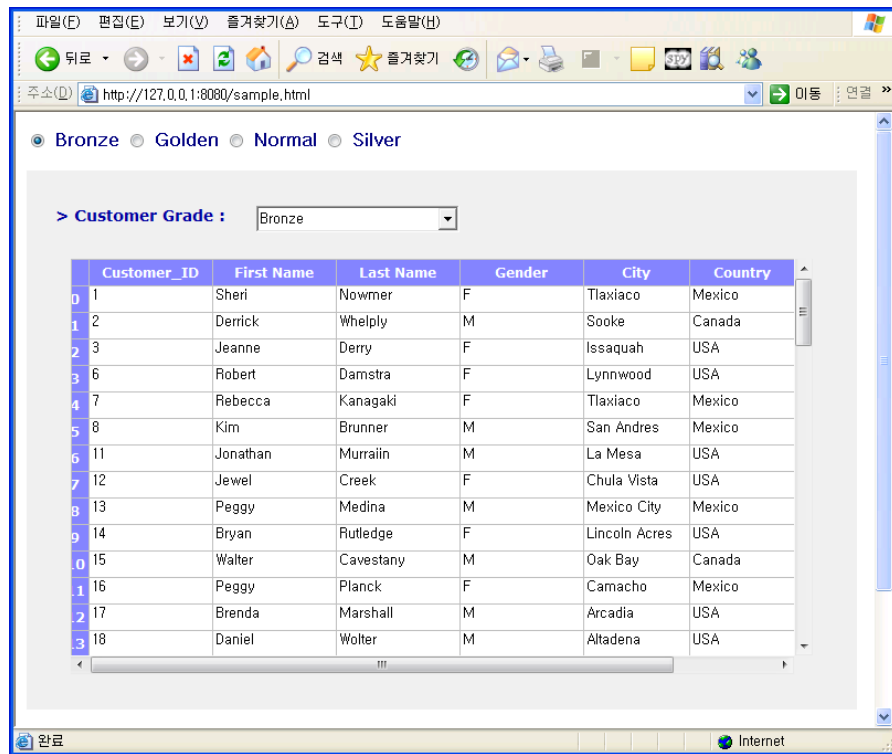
파일(F) 편집(E) 보기(V) 즐겨찾기(A) 도구(T) 도움말(H)

뒤로 검색 즐겨찾기

주소(D) http://127.0.0.1:8080/sample.html 이동 연결 »

Bronze Golden Normal Silver

> Customer Grade : Bronze

| | Customer_ID | First Name | Last Name | Gender | City | Country |
|---|---|---|---|---|---|---|
| 0 | 1 | Sheri | Nowmer | F | Tlaxiaco | Mexico |
| 1 | 2 | Derrick | Whelply | M | Sooke | Canada |
| 2 | 3 | Jeanne | Derry | F | Issaquah | USA |
| 3 | 6 | Robert | Damstra | F | Lynnwood | USA |
| 4 | 7 | Rebecca | Kanagaki | F | Tlaxiaco | Mexico |
| 5 | 8 | Kim | Brunner | M | San Andres | Mexico |
| 6 | 11 | Jonathan | Murraiin | M | La Mesa | USA |
| 7 | 12 | Jewel | Creek | F | Chula Vista | USA |
| 8 | 13 | Peggy | Medina | M | Mexico City | Mexico |
| 9 | 14 | Bryan | Rutledge | F | Lincoln Acres | USA |
| .0 | 15 | Walter | Cavestany | M | Oak Bay | Canada |
| .1 | 16 | Peggy | Planck | F | Camacho | Mexico |
| .2 | 17 | Brenda | Marshall | M | Arcadia | USA |
| .3 | 18 | Daniel | Wolter | M | Altadena | USA |

완료 Internet